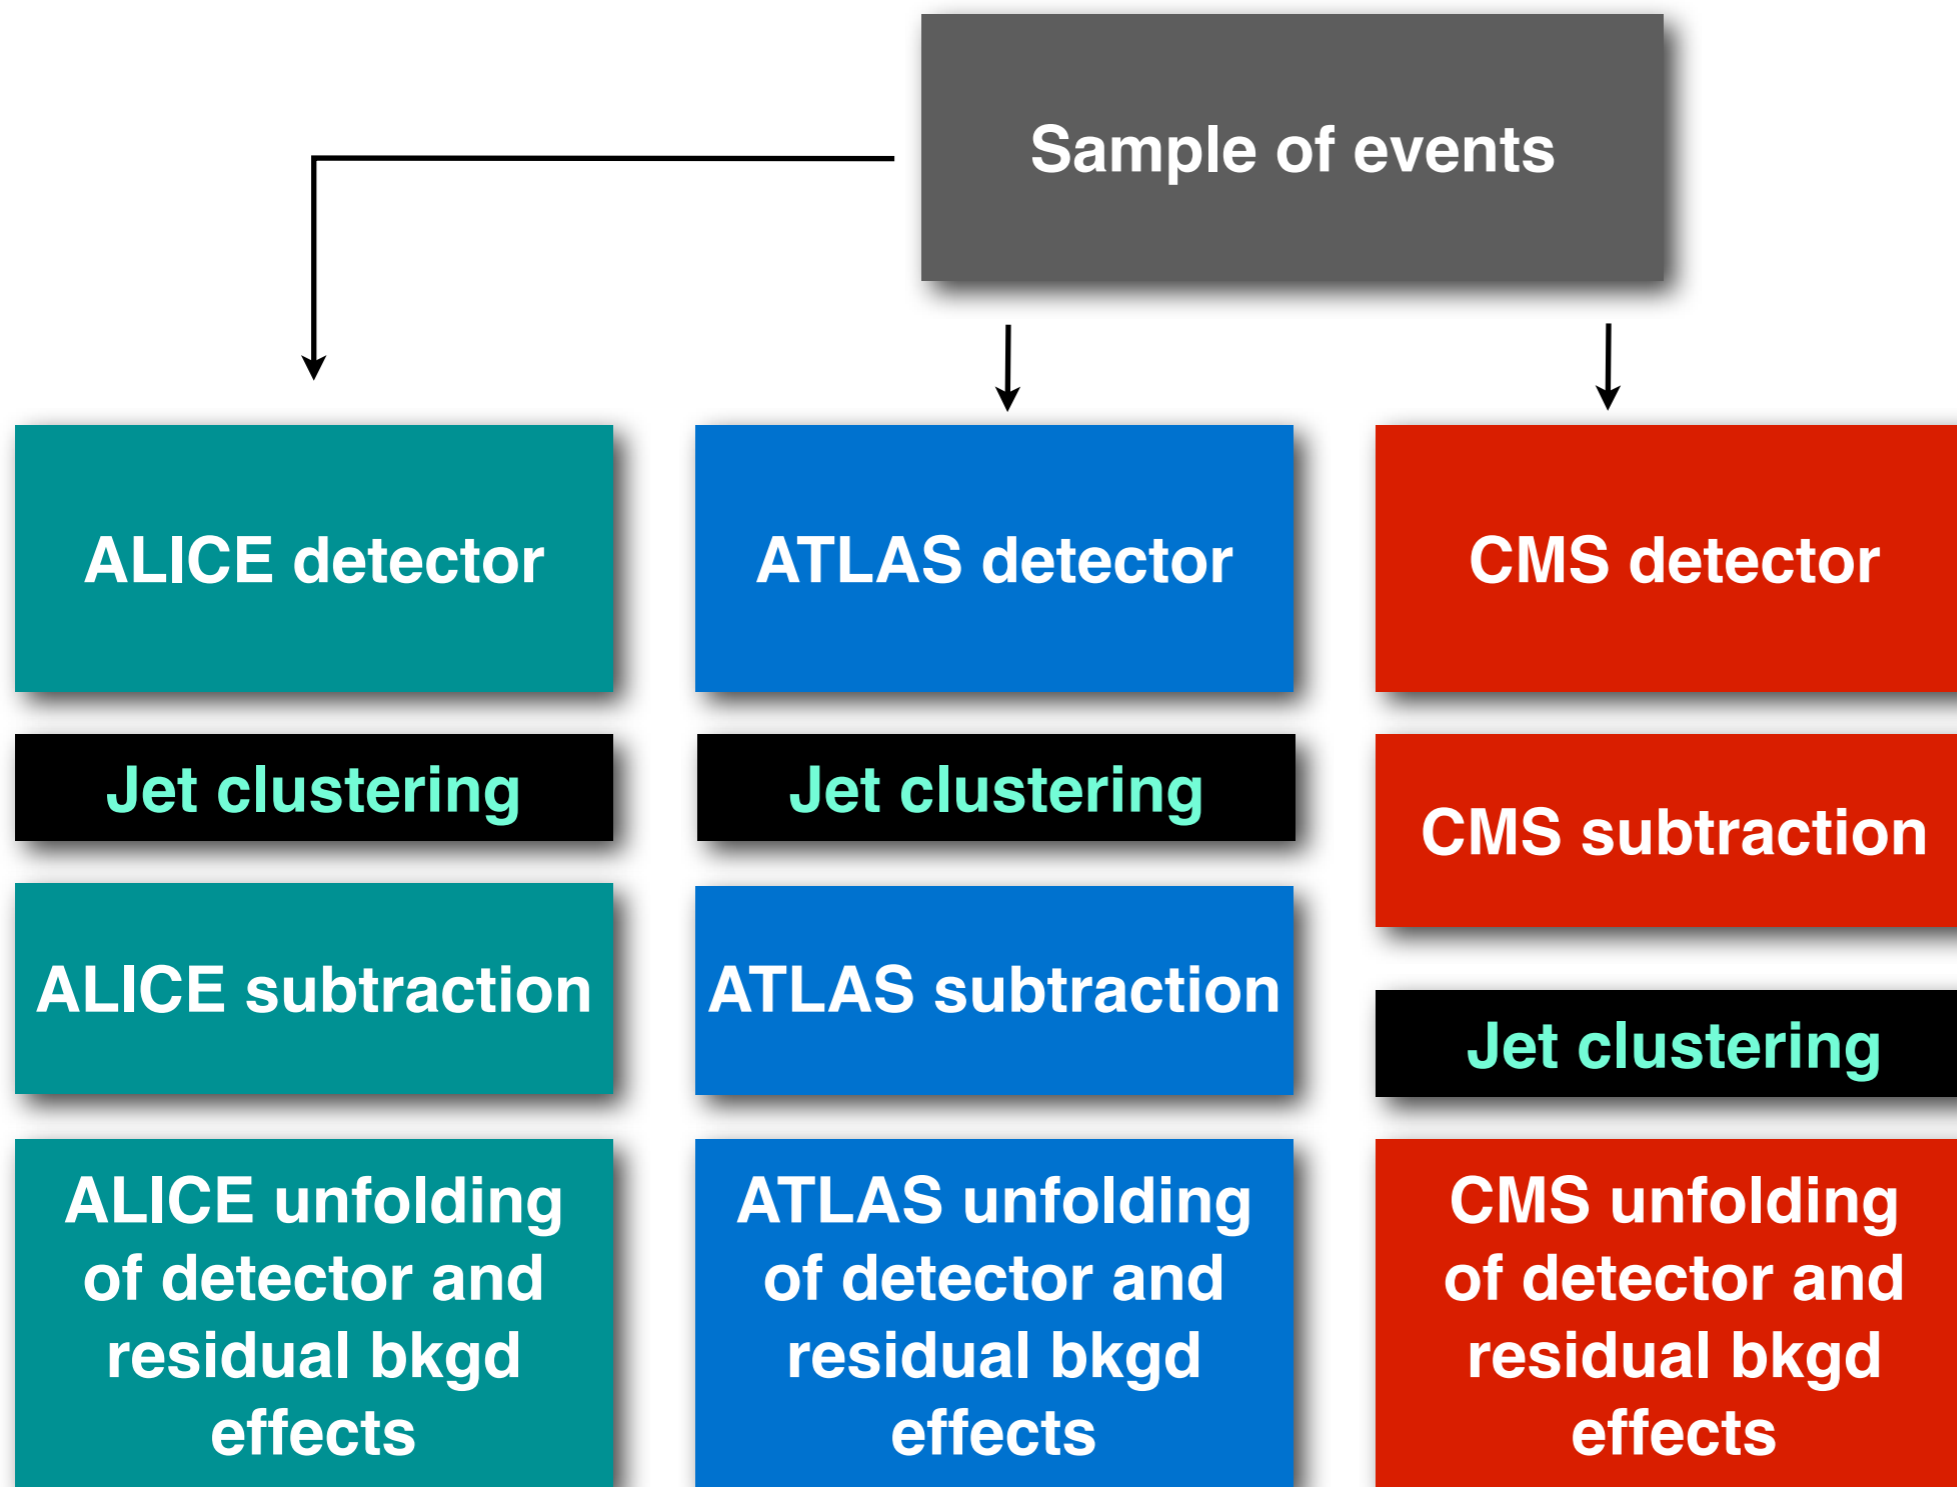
Sample of events

ALICE detector

Jet clustering

ALICE subtraction

ALICE unfolding of detector and residual bkgd effects

ATLAS detector

Jet clustering

ATLAS subtraction

ATLAS unfolding of detector and residual bkgd effects

CMS detector

CMS subtraction

Jet clustering

CMS unfolding of detector and residual bkgd effects